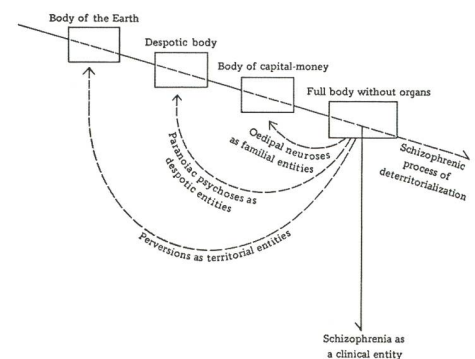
Body of the Earth

Despotic body

Body of capital-money

Full body without organs

Oedipal neuroses as familial entities

Paranoiac psychoses as despotic entities

Perversions as territorial entities

Schizophrenic process of deterritorialization

Schizophrenia as a clinical entity